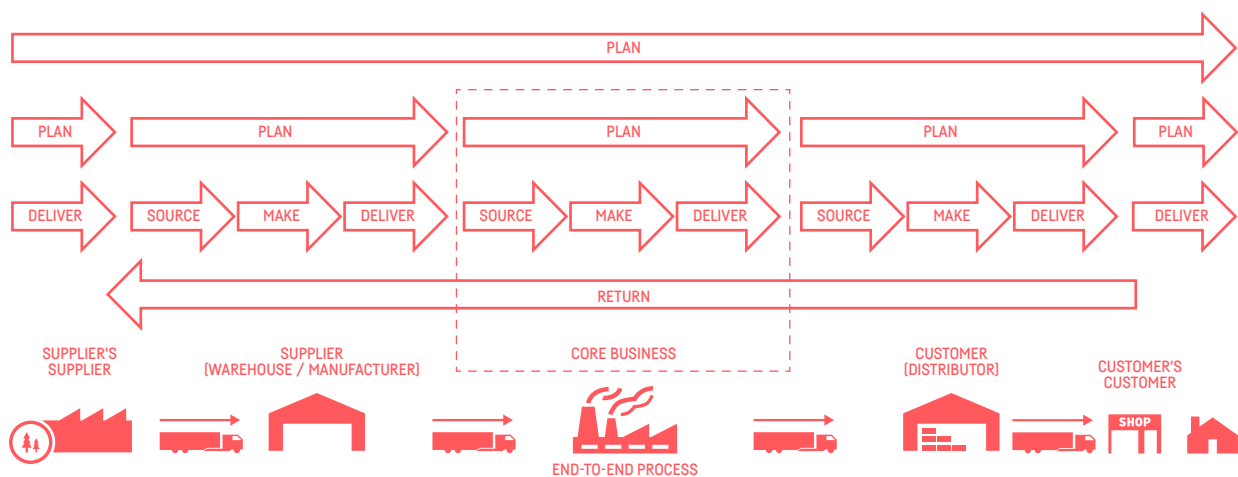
PLAN

PLAN

PLAN

PLAN

PLAN

PLAN

DELIVER

SOURCE

MAKE

DELIVER

SOURCE

MAKE

DELIVER

SOURCE

MAKE

DELIVER

DELIVER

RETURN

SUPPLIER'S SUPPLIER

SUPPLIER (WAREHOUSE / MANUFACTURER)

CORE BUSINESS

CUSTOMER (DISTRIBUTOR)

CUSTOMER'S CUSTOMER

SHOP

END-TO-END PROCESS